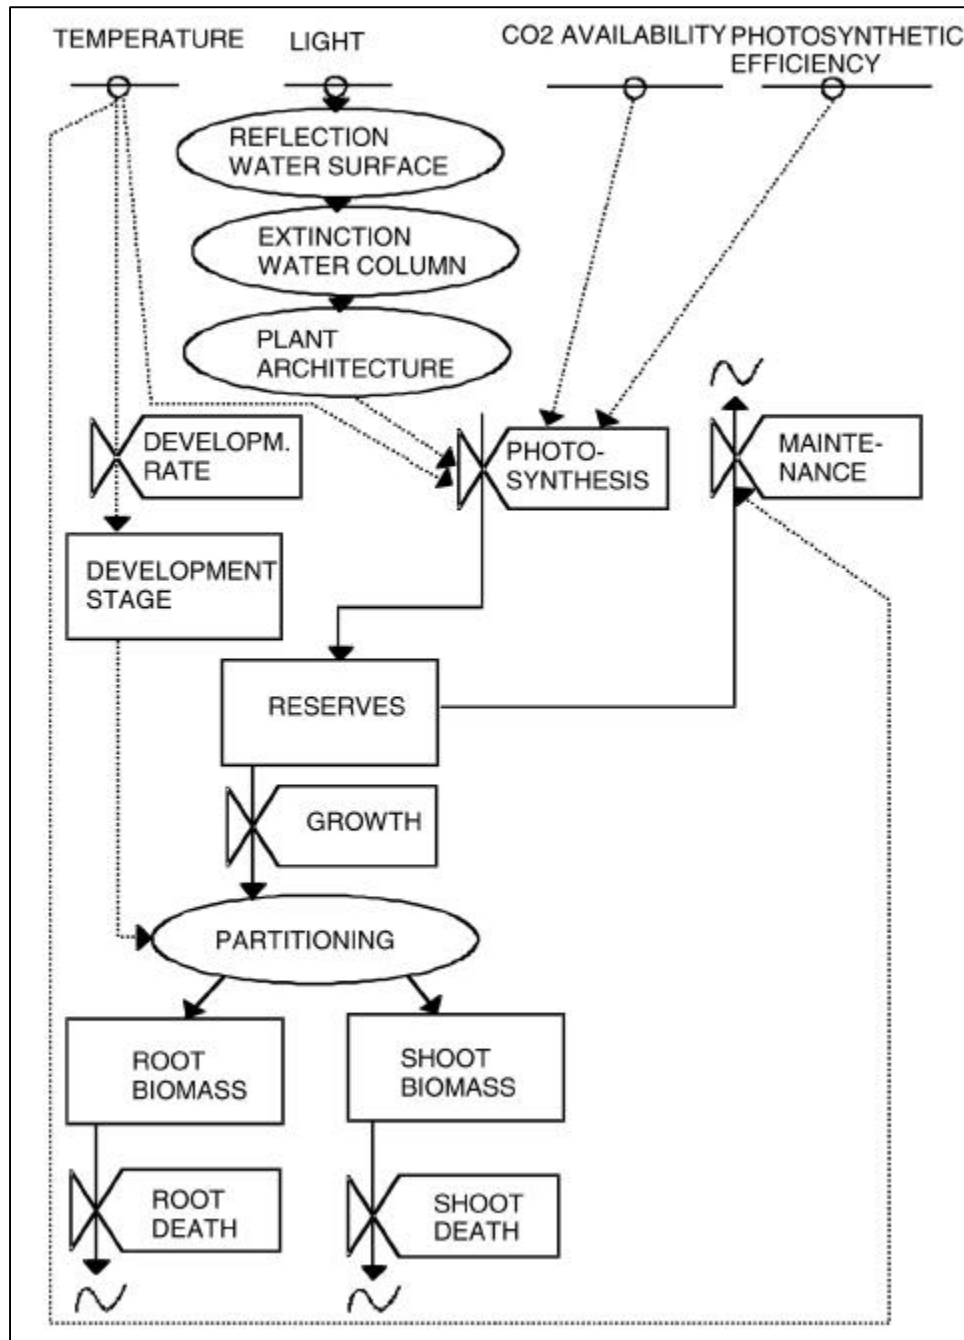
TEMPERATURE LIGHT CO2 AVAILABILITY PHOTOSYNTHETIC EFFICIENCY

REFLECTION WATER SURFACE

EXTINCTION WATER COLUMN

PLANT ARCHITECTURE

DEVELOPM. RATE

PHOTO-SYNTHESIS

MAINTE-NANCE

DEVELOPMENT STAGE

RESERVES

GROWTH

PARTITIONING

ROOT BIOMASS

SHOOT BIOMASS

ROOT DEATH

SHOOT DEATH